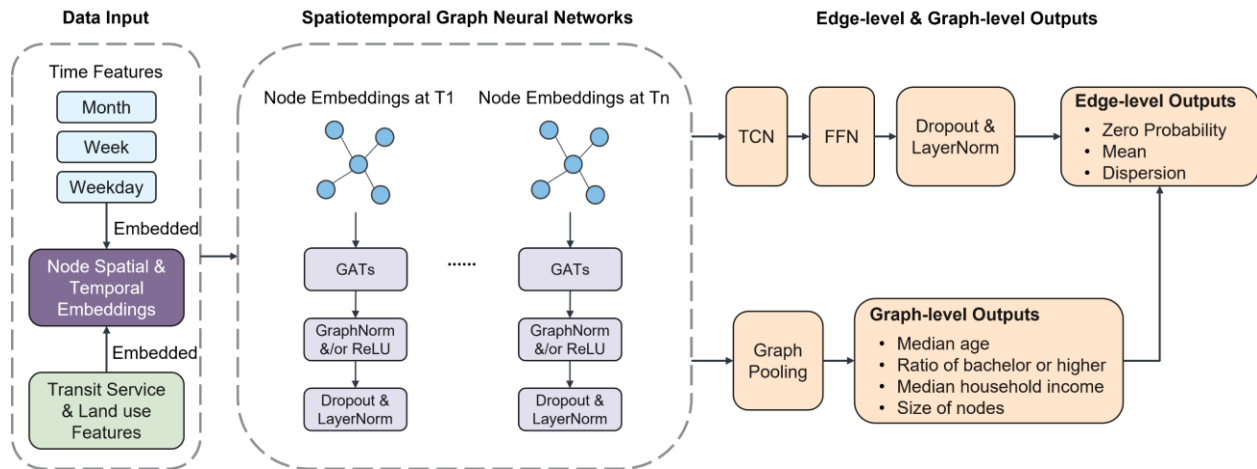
Data Input

Time Features

Month

Week

Weekday

Embedded

Node Spatial & Temporal Embeddings

Embedded

Transit Service & Land use Features

Spatiotemporal Graph Neural Networks

Node Embeddings at T1

GATs

GraphNorm &/or ReLU

Dropout & LayerNorm

......

Node Embeddings at Tn

GATs

GraphNorm &/or ReLU

Dropout & LayerNorm

Edge-level & Graph-level Outputs

TCN

FFN

Dropout & LayerNorm

Edge-level Outputs
• Zero Probability
• Mean
• Dispersion

Graph Pooling

Graph-level Outputs
• Median age
• Ratio of bachelor or higher
• Median household income
• Size of nodes